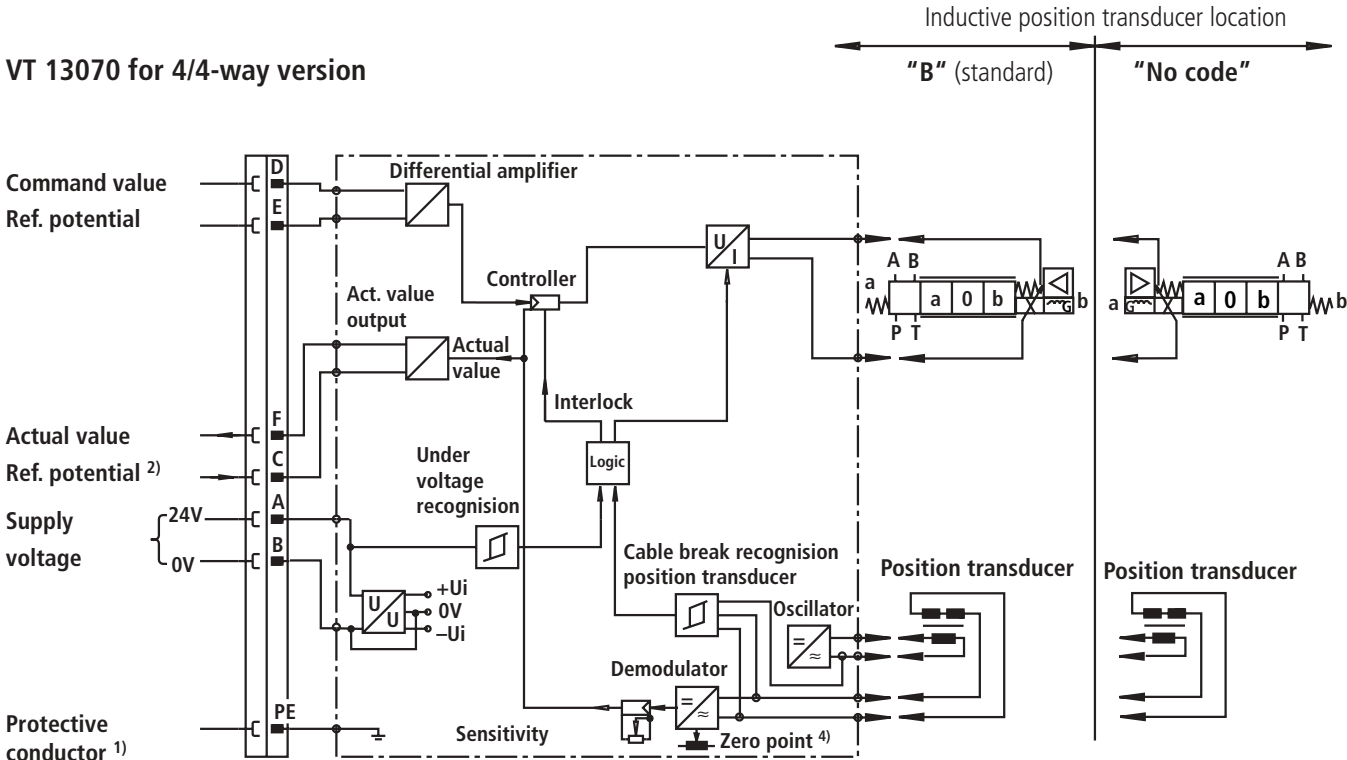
Inductive position transducer location

VT 13070 for 4/4-way version

"B" (standard)

"No code"

Command value

Ref. potential

D

E

Differential amplifier

Controller

U
I

Act. value output

Actual value

Interlock

Actual value

Ref. potential $^{2)}$

F

C

Supply voltage

24V

0V

A

B

Under voltage recognision

Logic

Cable break recognision position transducer

U
U

+Ui

0V

–Ui

Oscillator

Demodulator

Protective conductor $^{1)}$

PE

Sensitivity

Zero point $^{4)}$

a

A B

a

0

b

b

P T

G

Position transducer

a

G

a

0

b

A B

b

P T

Position transducer